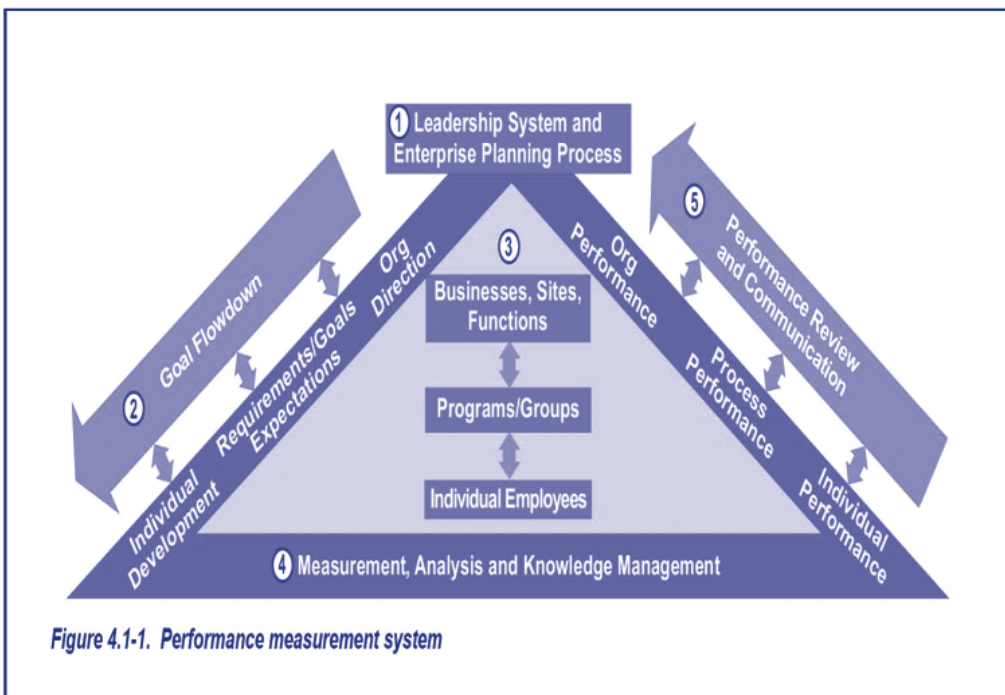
1 Leadership System and Enterprise Planning Process

2 Goal Flowdown

Org Direction

Requirements/Goals Expectations

Individual Development

3

Businesses, Sites, Functions

Programs/Groups

Individual Employees

Org Performance

Process Performance

Individual Performance

5 Performance Review and Communication

4 Measurement, Analysis and Knowledge Management

Figure 4.1-1. Performance measurement system